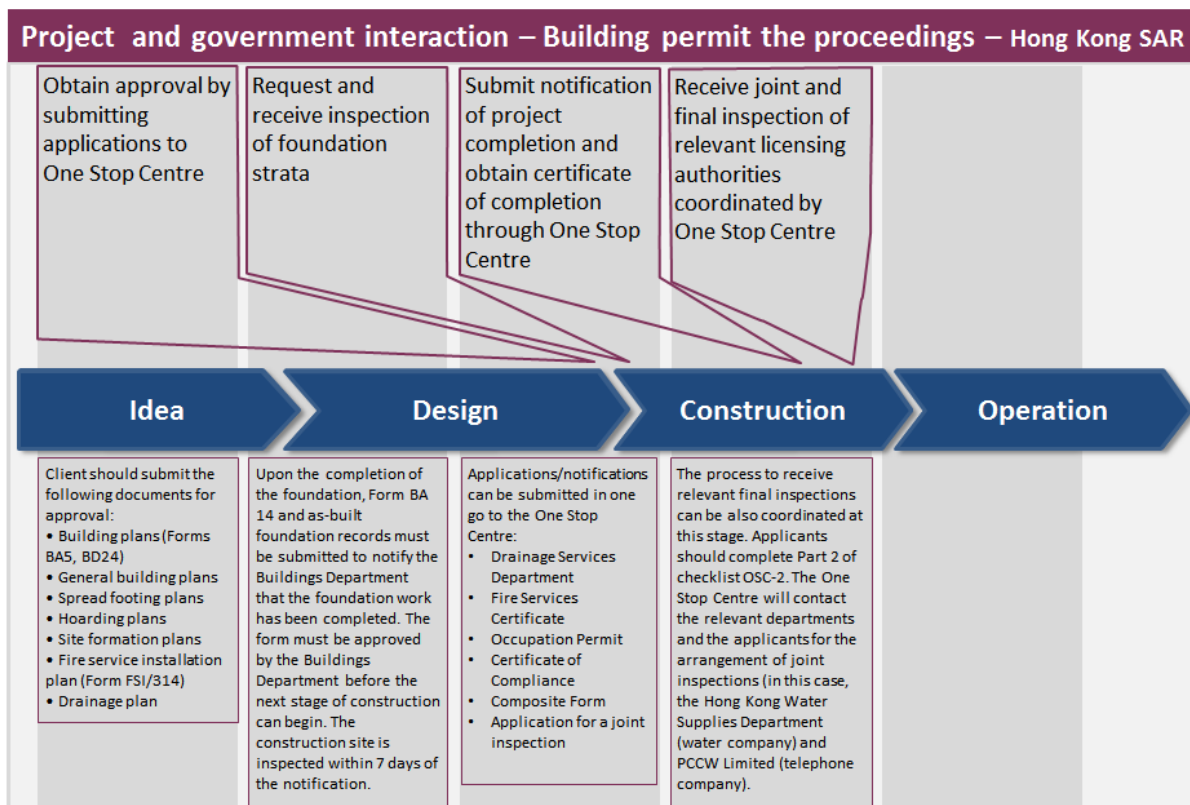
Project and government interaction – Building permit the proceedings – Hong Kong SAR

Obtain approval by submitting applications to One Stop Centre

Request and receive inspection of foundation strata

Submit notification of project completion and obtain certificate of completion through One Stop Centre

Receive joint and final inspection of relevant licensing authorities coordinated by One Stop Centre

Idea

Design

Construction

Operation

Client should submit the following documents for approval:
• Building plans (Forms BA5, BD24)
• General building plans
• Spread footing plans
• Hoarding plans
• Site formation plans
• Fire service installation plan (Form FSI/314)
• Drainage plan

Upon the completion of the foundation, Form BA 14 and as-built foundation records must be submitted to notify the Buildings Department that the foundation work has been completed. The form must be approved by the Buildings Department before the next stage of construction can begin. The construction site is inspected within 7 days of the notification.

Applications/notifications can be submitted in one go to the One Stop Centre:
• Drainage Services Department
• Fire Services Certificate
• Occupation Permit
• Certificate of Compliance
• Composite Form
• Application for a joint inspection

The process to receive relevant final inspections can be also coordinated at this stage. Applicants should complete Part 2 of checklist OSC-2. The One Stop Centre will contact the relevant departments and the applicants for the arrangement of joint inspections (in this case, the Hong Kong Water Supplies Department (water company) and PCCW Limited (telephone company).